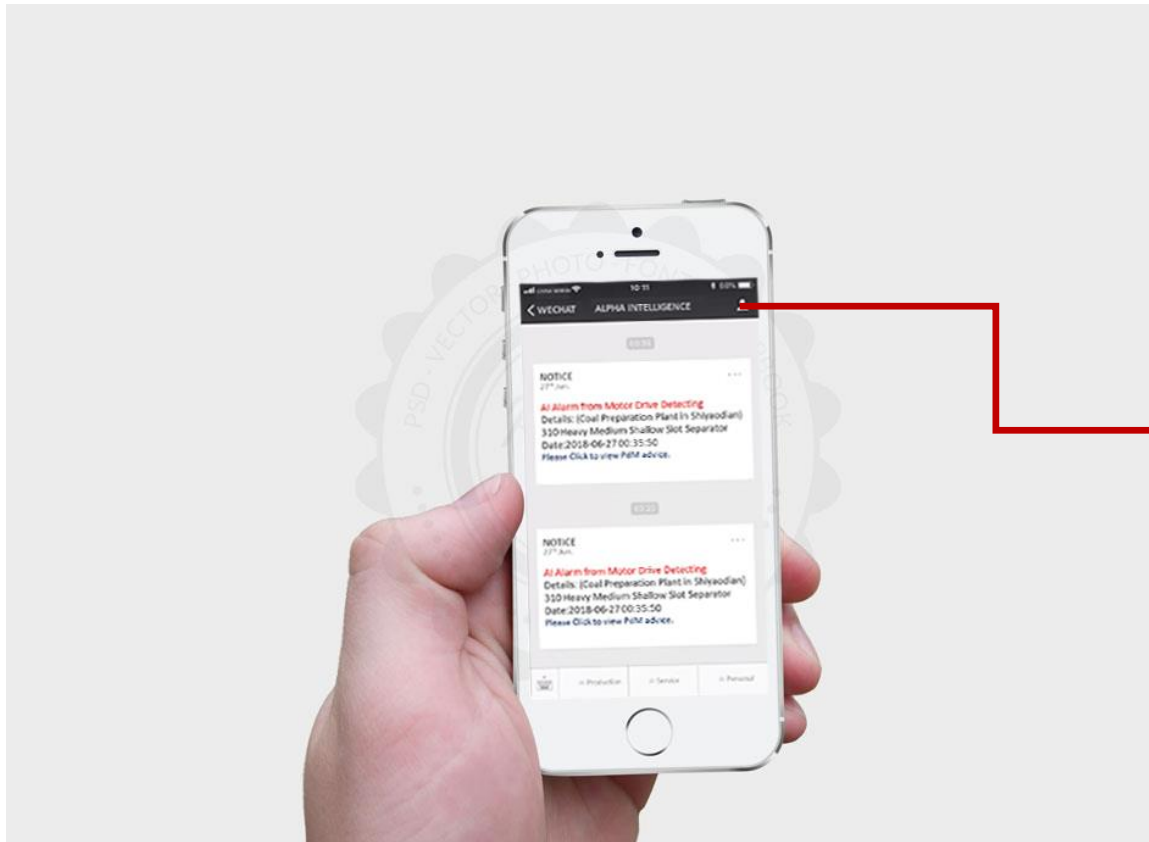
China Mobile 10:11 80%

WECHAT ALPHA INTELLIGENCE

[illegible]

NOTICE
27th Jun.

AI Alarm from Motor Drive Detecting
Details: (Coal Preparation Plant in Shiyaodian)
310 Heavy Medium Shallow Slot Separator
Date:2018-06-27 00:35:50
Please Click to view PdM advice.

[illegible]

NOTICE
27th Jun.

AI Alarm from Motor Drive Detecting
Details: (Coal Preparation Plant in Shiyaodian)
310 Heavy Medium Shallow Slot Separator
Date:2018-06-27 00:35:50
Please Click to view PdM advice.

≡ Production ≡ Service ≡ Personal

PSD · VECTOR · PHOTO · FONT · EBOOK